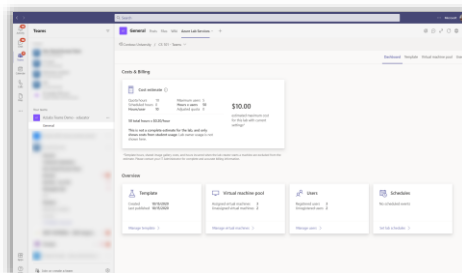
Search

Teams

General Posts Files Wiki Azure Lab Services

Contoso University > CS 101 Teams

Dashboard Template Virtual machine pool Users

Costs & Billing

Cost estimate

$10.00

Overview

Template

Virtual machine pool

Users

Schedules

Manage template

Manage virtual machines

Manage users

Add schedule

Join or create a team